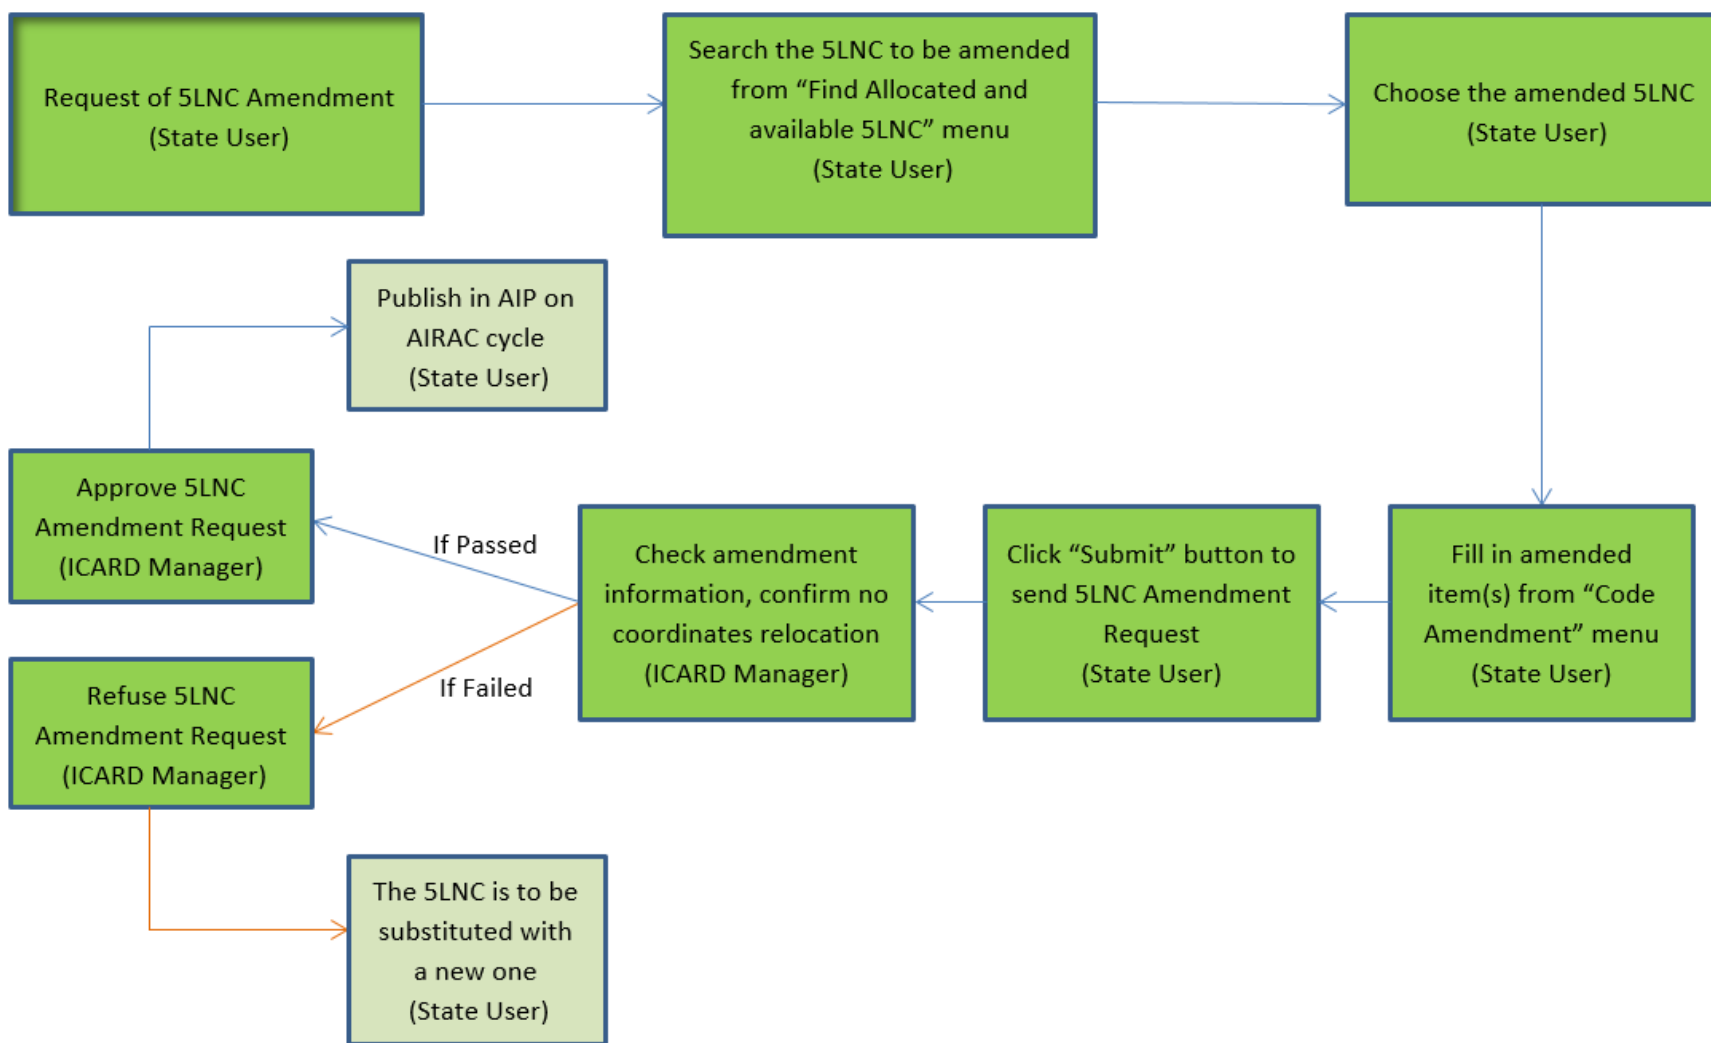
Request of 5LNC Amendment (State User)

Search the 5LNC to be amended from “Find Allocated and available 5LNC” menu (State User)

Choose the amended 5LNC (State User)

Publish in AIP on AIRAC cycle (State User)

Approve 5LNC Amendment Request (ICARD Manager)

If Passed

Check amendment information, confirm no coordinates relocation (ICARD Manager)

Click “Submit” button to send 5LNC Amendment Request (State User)

Fill in amended item(s) from “Code Amendment” menu (State User)

If Failed

Refuse 5LNC Amendment Request (ICARD Manager)

The 5LNC is to be substituted with a new one (State User)